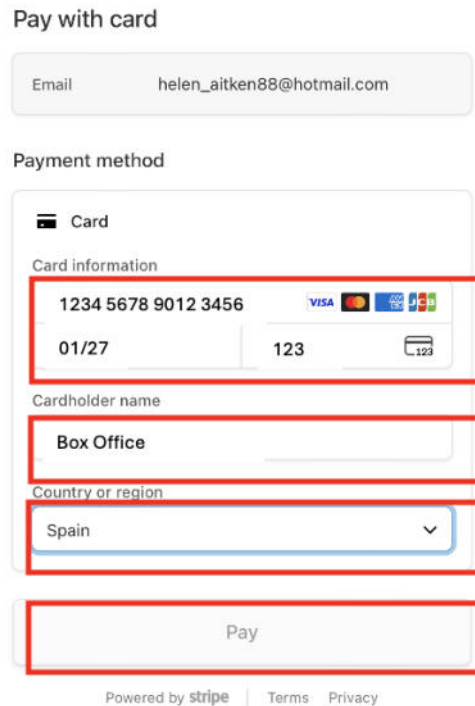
Pay with card

Email helen_aitken88@hotmail.com

Payment method

Card

Card information

1234 5678 9012 3456 VISA

01/27 123 123

Cardholder name

Box Office

Country or region

Spain

Pay

Powered by stripe | Terms Privacy